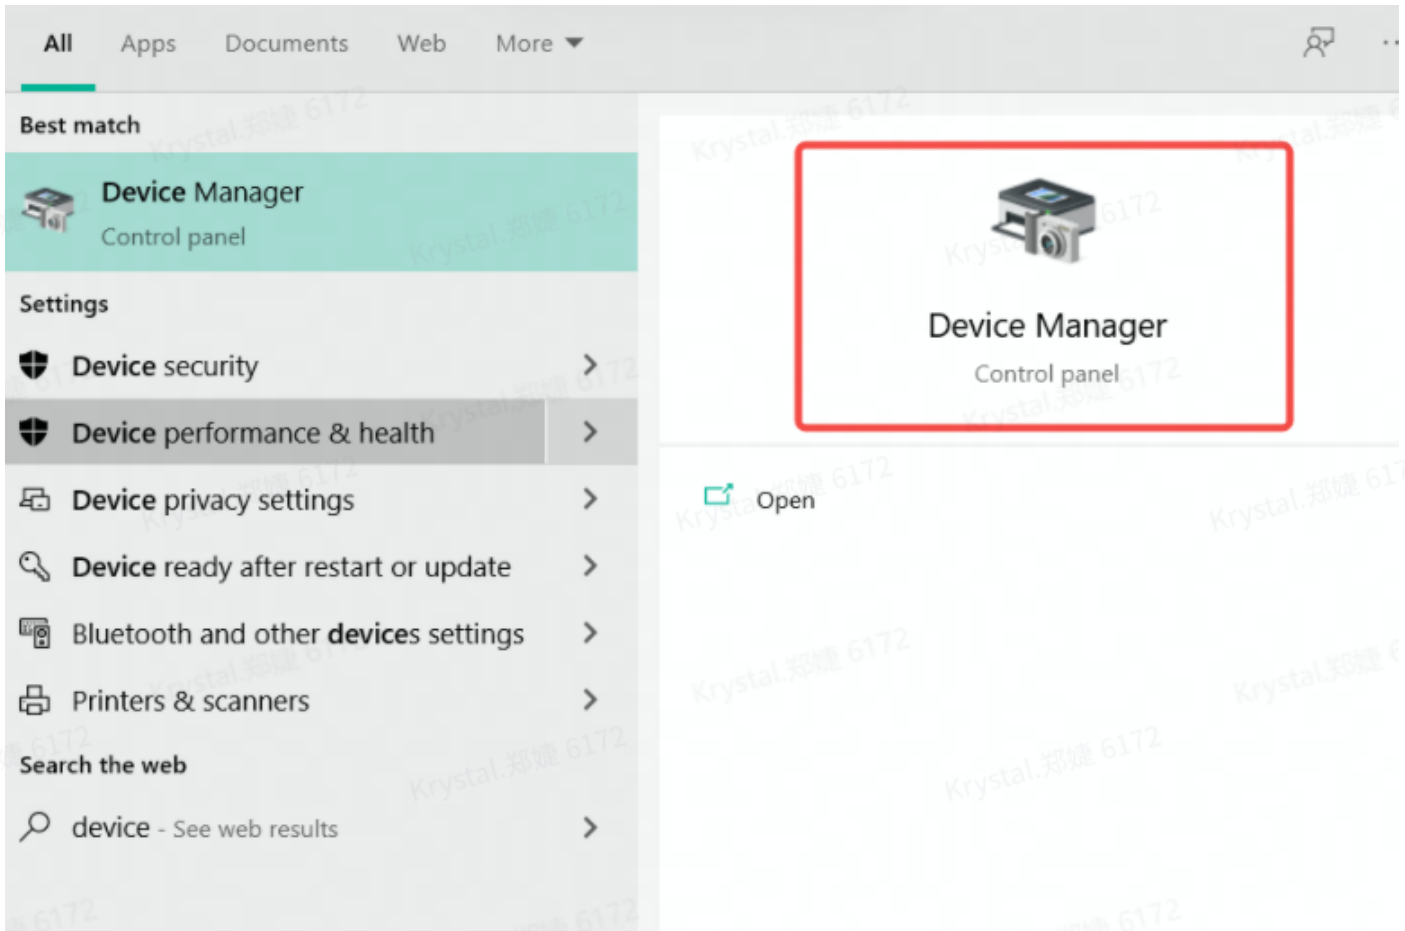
All Apps Documents Web More

Best match

Device Manager
Control panel

Settings

Device security

Device performance & health

Device privacy settings

Device ready after restart or update

Bluetooth and other devices settings

Printers & scanners

Search the web

device - See web results

Device Manager
Control panel

Open

Krystal.郑婕 6172